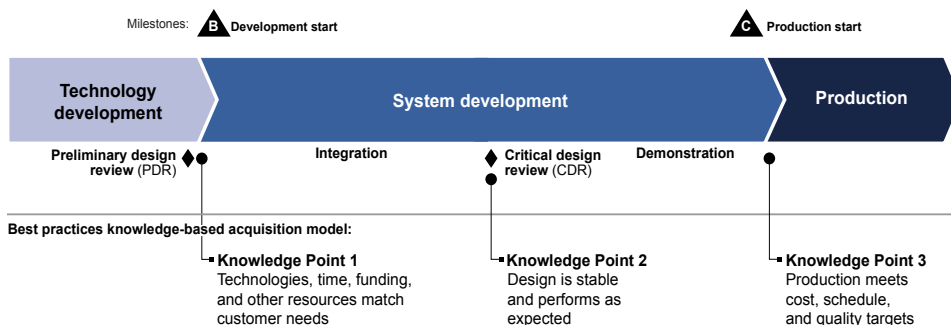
Milestones: B Development start

C Production start

Technology development

System development

Production

Preliminary design review (PDR)

Integration

Critical design review (CDR)

Demonstration

Best practices knowledge-based acquisition model:

Knowledge Point 1
Technologies, time, funding, and other resources match customer needs

Knowledge Point 2
Design is stable and performs as expected

Knowledge Point 3
Production meets cost, schedule, and quality targets